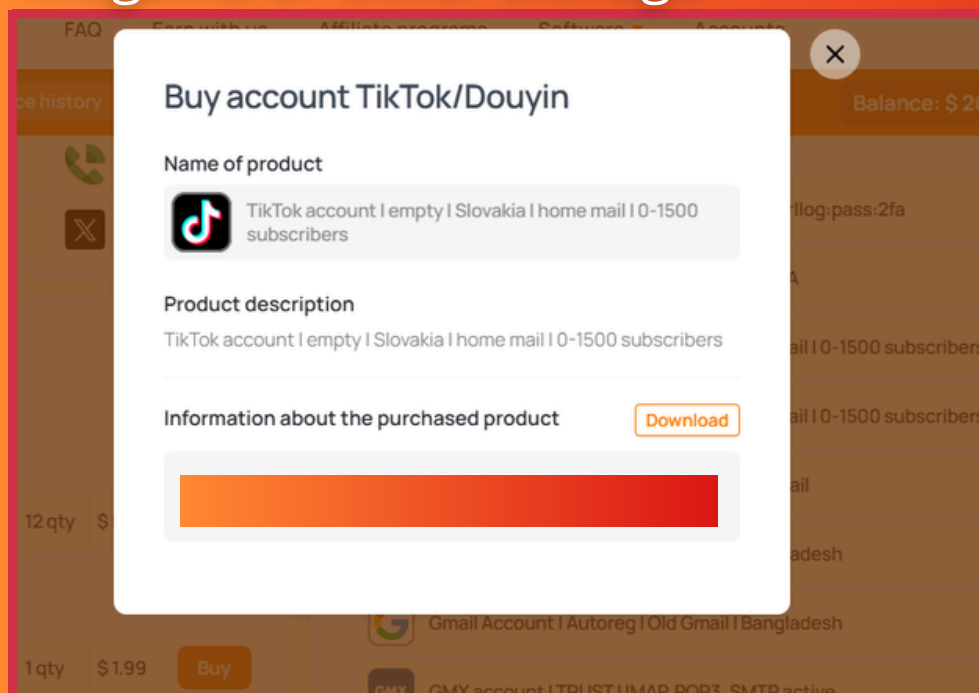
FAQ Earn with us Affiliate programs Software Accounts

ce history

Balance: $ 20

Buy account TikTok/Douyin

Name of product

TikTok account I empty I Slovakia I home mail I 0-1500 subscribers

Product description

TikTok account I empty I Slovakia I home mail I 0-1500 subscribers

Information about the purchased product

Download

rllog:pass:2fa

A

ail I 0-1500 subscribers

ail I 0-1500 subscribers

ail

12 qty $

adesh

Gmail Account I Autoreg I Old Gmail I Bangladesh

1 qty $ 1.99 Buy

GMX account I TRUST I IMAP POP3, SMTP active